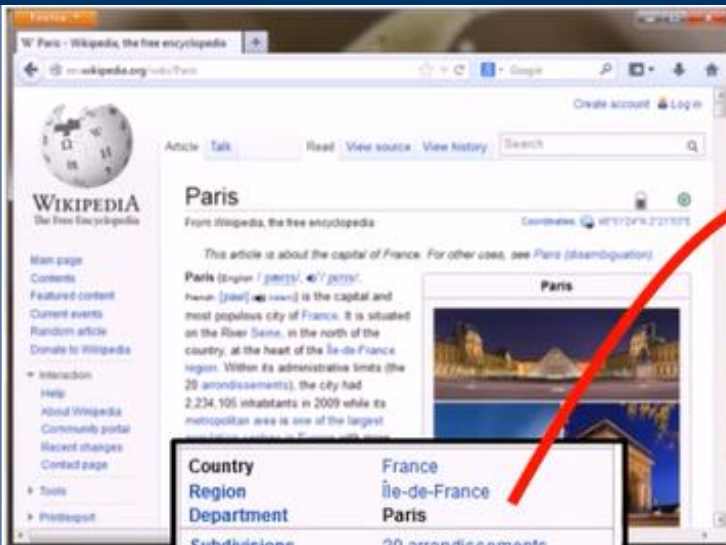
Firefox

W Paris - Wikipedia, the free encyclopedia +

en.wikipedia.org/wiki/Paris

Google

Create account Log in

WIKIPEDIA
The Free Encyclopedia

Article Talk Read View source View history Search

Paris

From Wikipedia, the free encyclopedia

Coordinates: 48°51′24″N 2°21′03″E

This article is about the capital of France. For other uses, see Paris (disambiguation).

Main page
Contents
Featured content
Current events
Random article
Donate to Wikipedia

Interaction
Help
About Wikipedia
Community portal
Recent changes
Contact page

Tools

Print/export

Paris (English: /ˈpærɪs/, /ˈpɛrɪs/; French: [paʁi] listen) is the capital and most populous city of France. It is situated on the River Seine, in the north of the country, at the heart of the Île-de-France region. Within its administrative limits (the 20 arrondissements), the city had 2,234,105 inhabitants in 2009 while its metropolitan area is one of the largest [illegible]

Paris

| Country | France |
|---|---|
| Region | Île-de-France |
| Department | Paris |
| Subdivisions | 20 arrondissements |